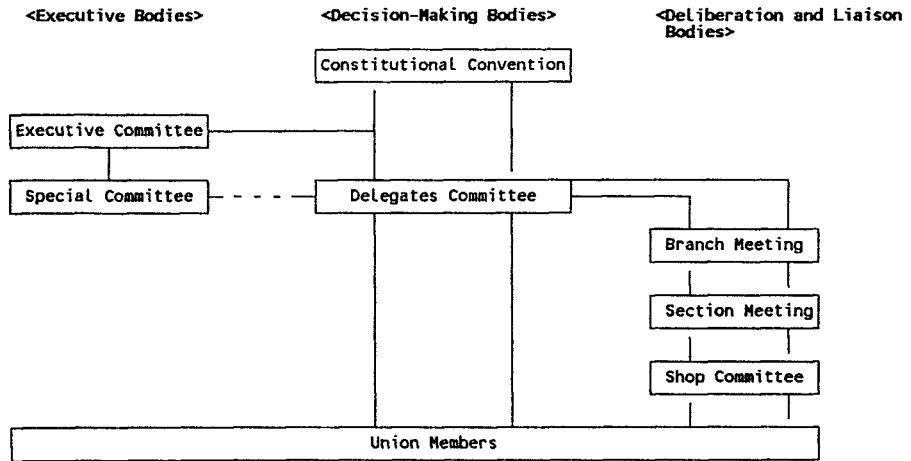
<Executive Bodies>

<Decision-Making Bodies>

<Deliberation and Liaison Bodies>

Constitutional Convention

Executive Committee

Special Committee

Delegates Committee

Branch Meeting

Section Meeting

Shop Committee

Union Members